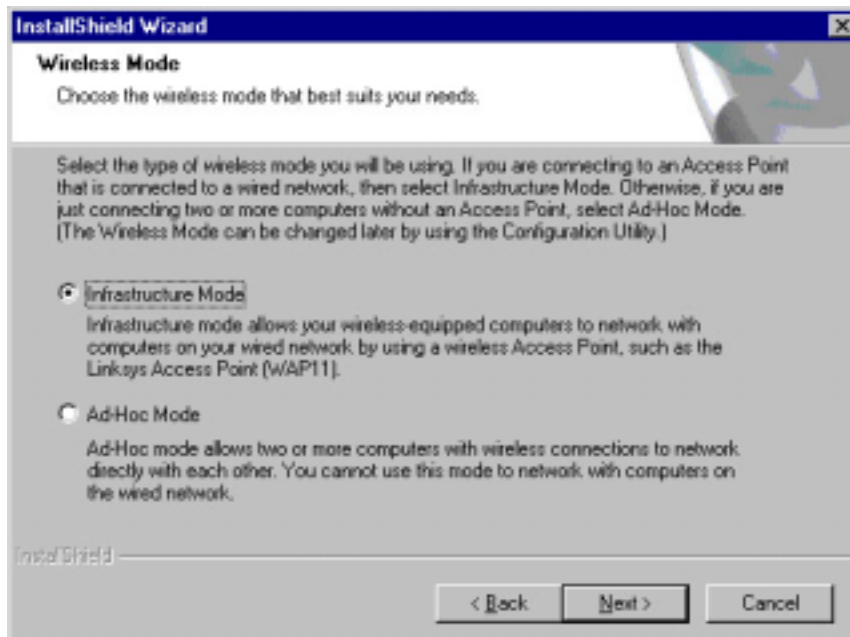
InstallShield Wizard

Wireless Mode

Choose the wireless mode that best suits your needs.

Select the type of wireless mode you will be using. If you are connecting to an Access Point that is connected to a wired network, then select Infrastructure Mode. Otherwise, if you are just connecting two or more computers without an Access Point, select Ad-Hoc Mode. (The Wireless Mode can be changed later by using the Configuration Utility.)

Infrastructure Mode

Infrastructure mode allows your wireless-equipped computers to network with computers on your wired network by using a wireless Access Point, such as the Linksys Access Point (WAP11).

Ad-Hoc Mode

Ad-Hoc mode allows two or more computers with wireless connections to network directly with each other. You cannot use this mode to network with computers on the wired network.

InstallShield

< Back

Next >

Cancel